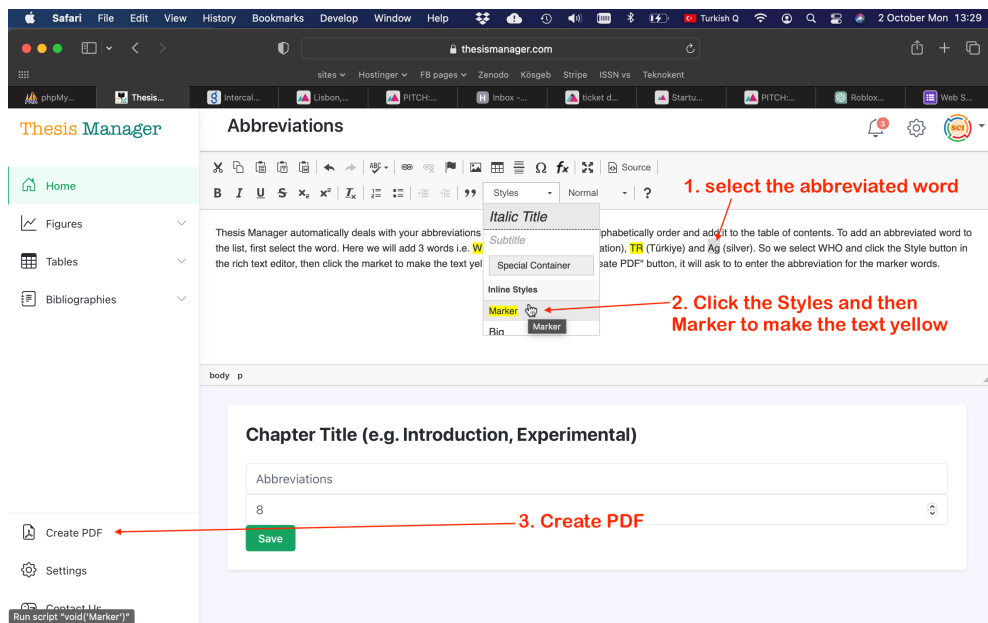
Safari File Edit View History Bookmarks Develop Window Help Turkish Q 2 October Mon 13:29

thesismanager.com

sites Hostinger FB pages Zenodo Kösgeb Stripe ISSN vs Teknokent

phpMy... Thesis... Intercal... Lisbon,... PITCH:... Inbox -... ticket d... Startu... PITCH:... Roblox... Web S...

Thesis Manager

Abbreviations

Source

B I U S $x_2$ $x^2$ $I_x$ Styles Normal ?

1. select the abbreviated word

Thesis Manager automatically deals with your abbreviations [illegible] phabetically order and add it to the table of contents. To add an abbreviated word to the list, first select the word. Here we will add 3 words i.e. W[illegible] ation), TR (Türkiye) and Ag (silver). So we select WHO and click the Style button in the rich text editor, then click the market to make the text yel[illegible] eate PDF" button, it will ask to to enter the abbreviation for the marker words.

Italic Title
Subtitle
Special Container
Inline Styles
Marker
Big
Marker

2. Click the Styles and then Marker to make the text yellow

body p

Home
Figures
Tables
Bibliographies

Chapter Title (e.g. Introduction, Experimental)

Abbreviations

8

Save

3. Create PDF

Create PDF

Settings

Contact Us

Run script "void('Marker')"